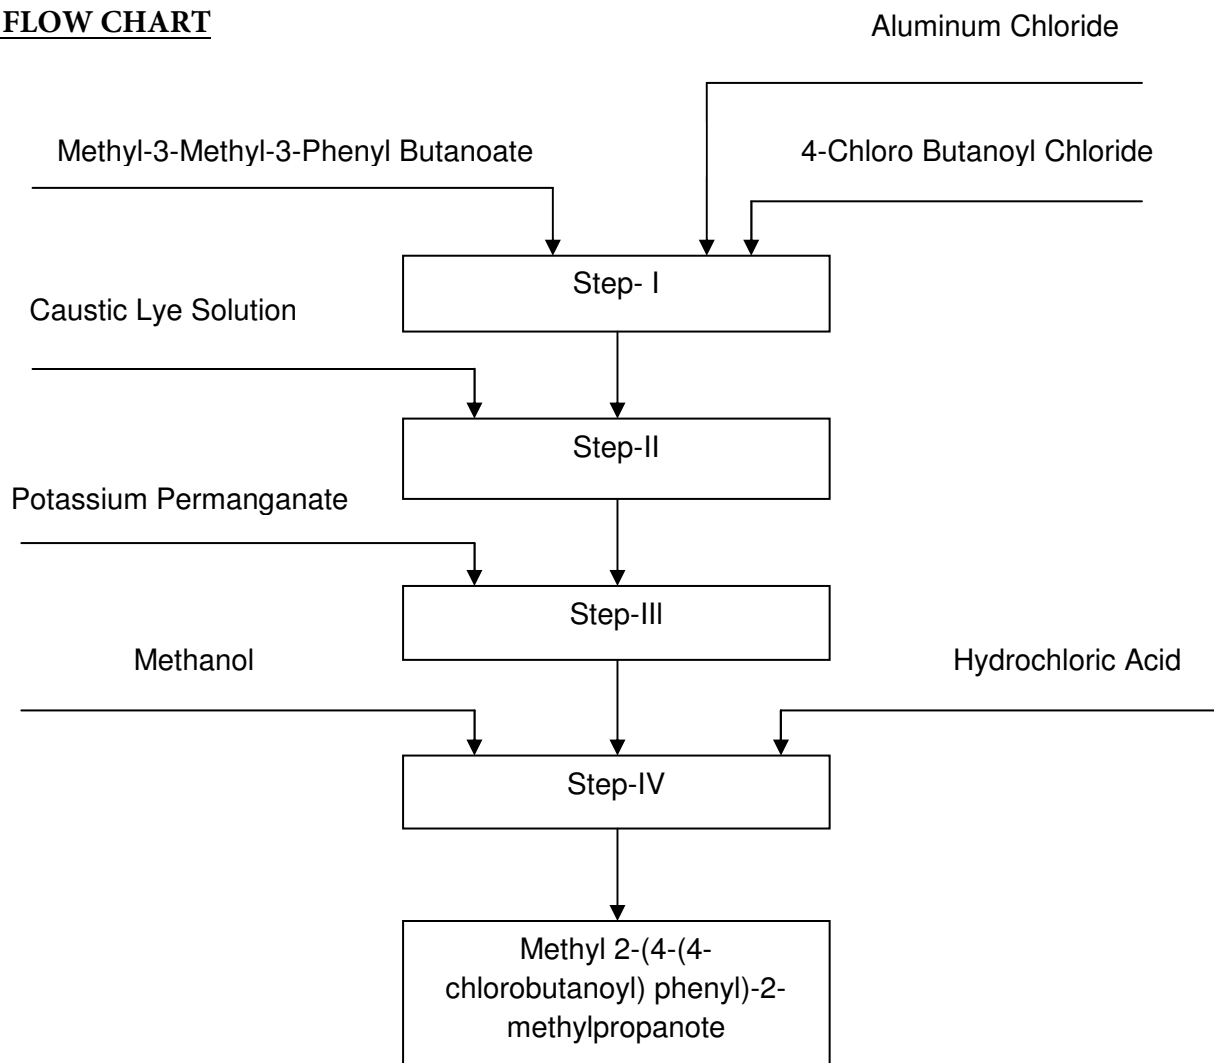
FLOW CHART

Aluminum Chloride

Methyl-3-Methyl-3-Phenyl Butanoate

4-Chloro Butanoyl Chloride

Step- I

Caustic Lye Solution

Step-II

Potassium Permanganate

Step-III

Methanol

Hydrochloric Acid

Step-IV

Methyl 2-(4-(4-chlorobutanoyl) phenyl)-2-methylpropanote